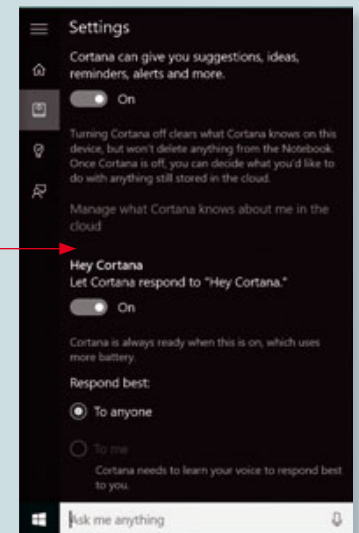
Settings

Cortana can give you suggestions, ideas, reminders, alerts and more.

On

Turning Cortana off clears what Cortana knows on this device, but won't delete anything from the Notebook. Once Cortana is off, you can decide what you'd like to do with anything still stored in the cloud.

Manage what Cortana knows about me in the cloud

Hey Cortana
Let Cortana respond to "Hey Cortana."

On

Cortana is always ready when this is on, which uses more battery.

Respond best:

To anyone

To me

Cortana needs to learn your voice to respond best to you.

Ask me anything